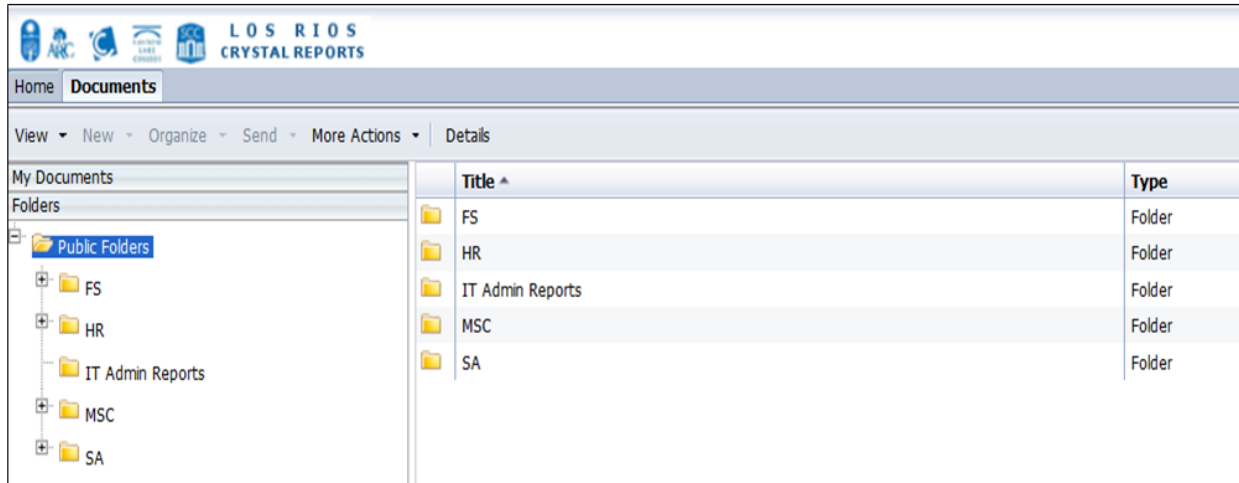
ARC LOS RIOS CRYSTAL REPORTS

Home Documents

View ▾ New ▾ Organize ▾ Send ▾ More Actions ▾ Details

My Documents
Folders

Public Folders
FS
HR
IT Admin Reports
MSC
SA

| Title ▲ | Type |
|---|---|
| FS | Folder |
| HR | Folder |
| IT Admin Reports | Folder |
| MSC | Folder |
| SA | Folder |